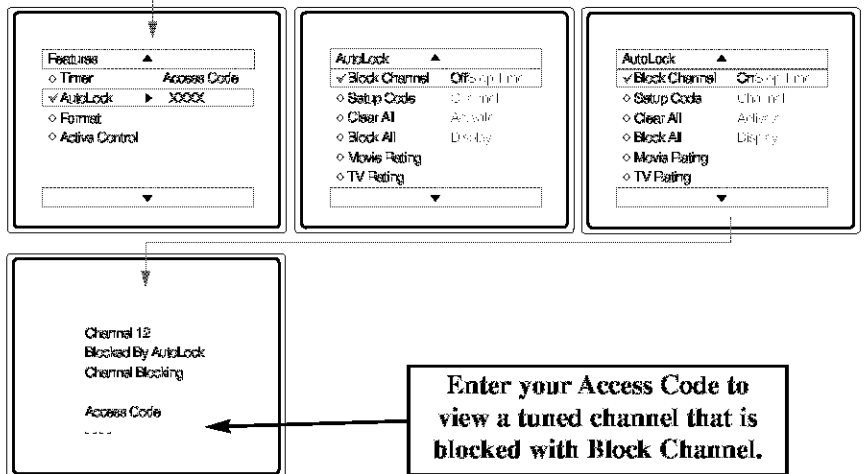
Features ▲
◇ Timer Access Code
✓ AutoLock ▶ XXXX
◇ Format
◇ Active Control
▼

AutoLock ▲
✓ Block Channel Off
◇ Setup Code
◇ Clear All
◇ Block All
◇ Movie Rating
◇ TV Rating
▼

AutoLock ▲
✓ Block Channel On
◇ Setup Code
◇ Clear All
◇ Block All
◇ Movie Rating
◇ TV Rating
▼

Channel 12
Blocked By AutoLock
Channel Blocking

Access Code
----

Enter your Access Code to view a tuned channel that is blocked with Block Channel.